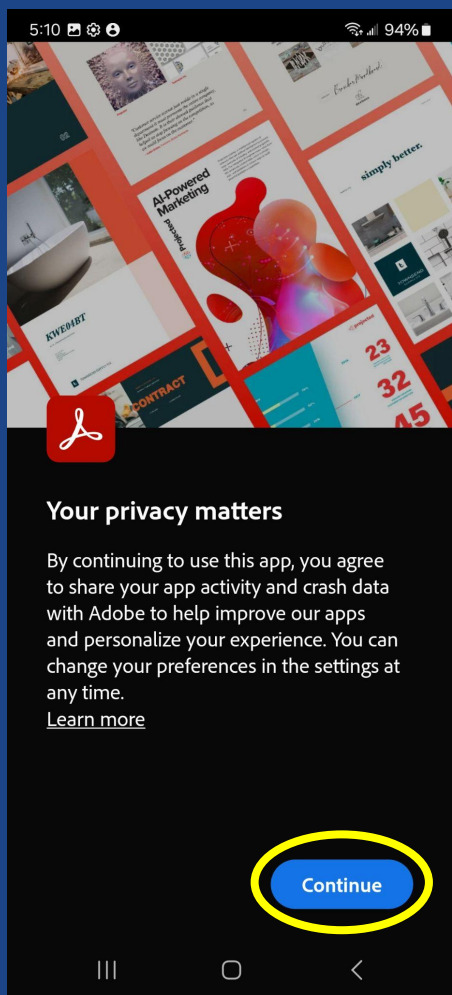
5:10 94%

AI-Powered Marketing

Projected

simply better.

KWE04BT

CONTRACT

23

32

45

Your privacy matters

By continuing to use this app, you agree to share your app activity and crash data with Adobe to help improve our apps and personalize your experience. You can change your preferences in the settings at any time.
Learn more

Continue